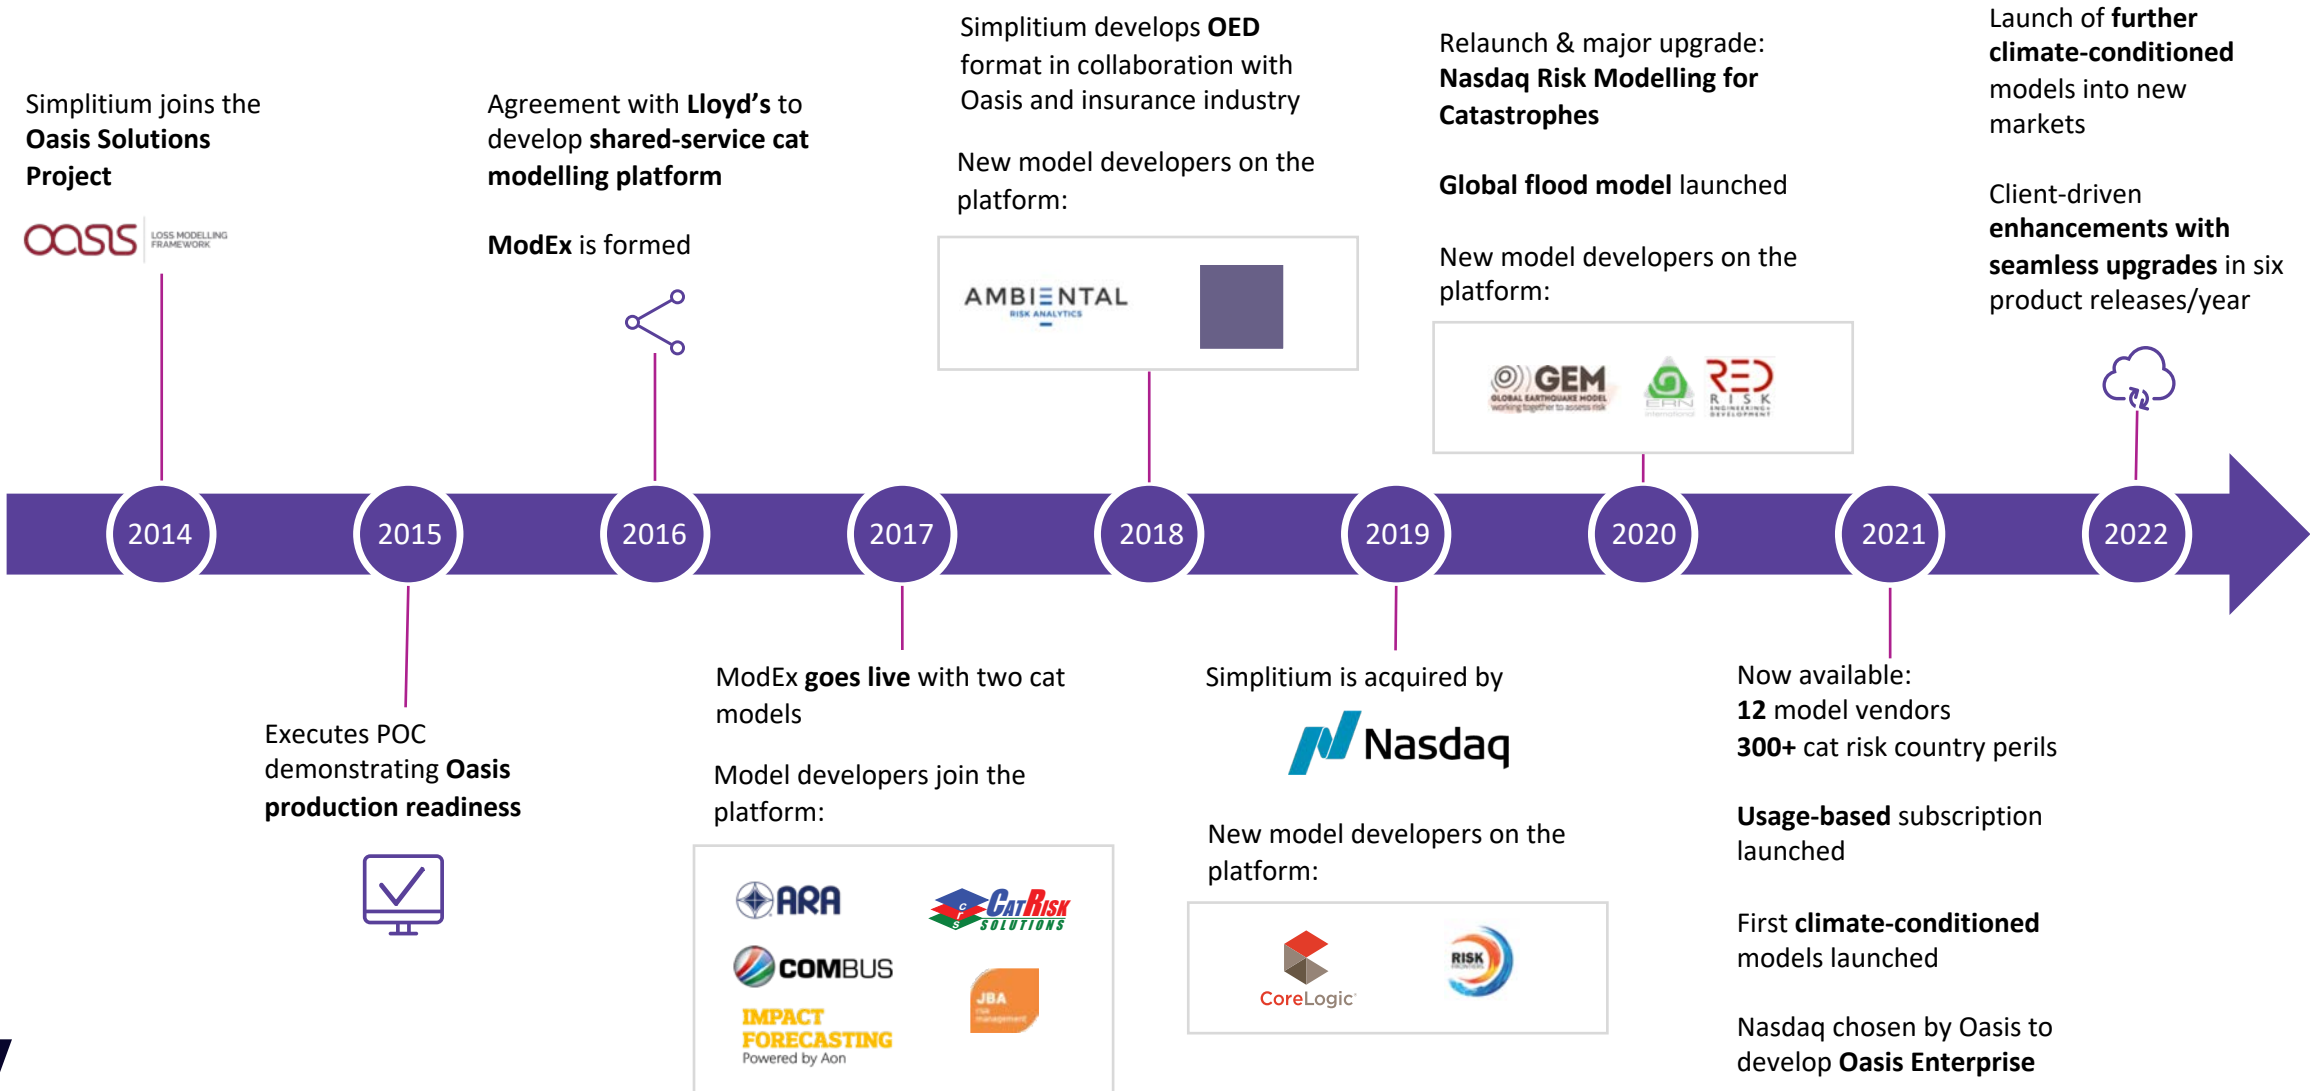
Simplitium joins the **Oasis Solutions Project**

oasis LOSS MODELLING FRAMEWORK

Agreement with **Lloyd's** to develop **shared-service cat modelling platform**

**ModEx** is formed

Simplitium develops **OED** format in collaboration with Oasis and insurance industry

New model developers on the platform:

AMBIENTAL RISK ANALYTICS

Relaunch & major upgrade: **Nasdaq Risk Modelling for Catastrophes**

**Global flood model** launched

New model developers on the platform:

GEM GLOBAL EARTHQUAKE MODEL working together to assess risk

ERN

RED RISK ENGINEERING + DEVELOPMENT

Launch of **further climate-conditioned** models into new markets

Client-driven **enhancements with seamless upgrades** in six product releases/year

2014

2015

2016

2017

2018

2019

2020

2021

2022

Executes POC demonstrating **Oasis production readiness**

ModEx **goes live** with two cat models

Model developers join the platform:

ARA

CATRISK SOLUTIONS

COMBUS

JBA risk management

IMPACT FORECASTING Powered by Aon

Simplitium is acquired by

Nasdaq

New model developers on the platform:

CoreLogic

RISK FRONTIERS

Now available:
**12** model vendors
**300+** cat risk country perils

**Usage-based** subscription launched

First **climate-conditioned** models launched

Nasdaq chosen by Oasis to develop **Oasis Enterprise**